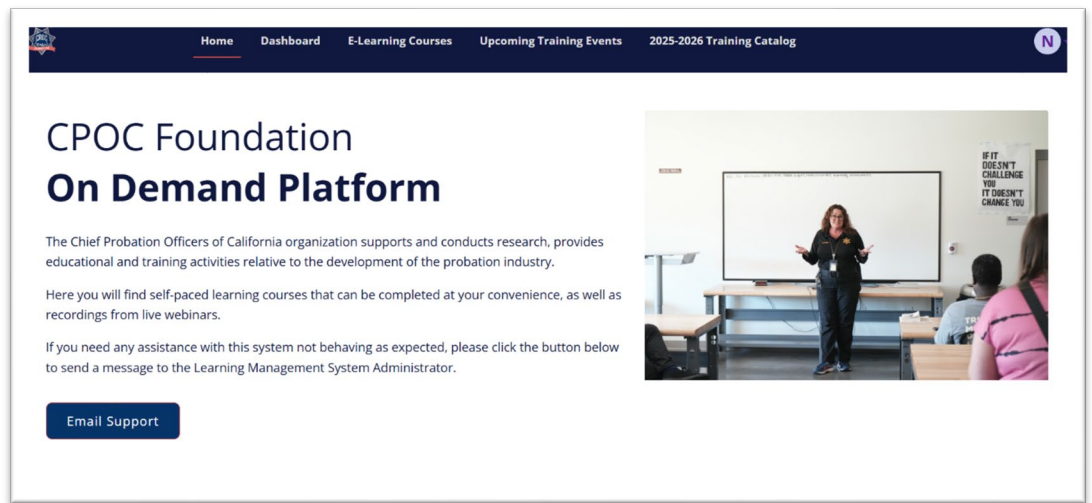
Home Dashboard E-Learning Courses Upcoming Training Events 2025-2026 Training Catalog

N

CPOC Foundation
**On Demand Platform**

The Chief Probation Officers of California organization supports and conducts research, provides educational and training activities relative to the development of the probation industry.

Here you will find self-paced learning courses that can be completed at your convenience, as well as recordings from live webinars.

If you need any assistance with this system not behaving as expected, please click the button below to send a message to the Learning Management System Administrator.

Email Support

IF IT DOESN'T CHALLENGE YOU IT DOESN'T CHANGE YOU